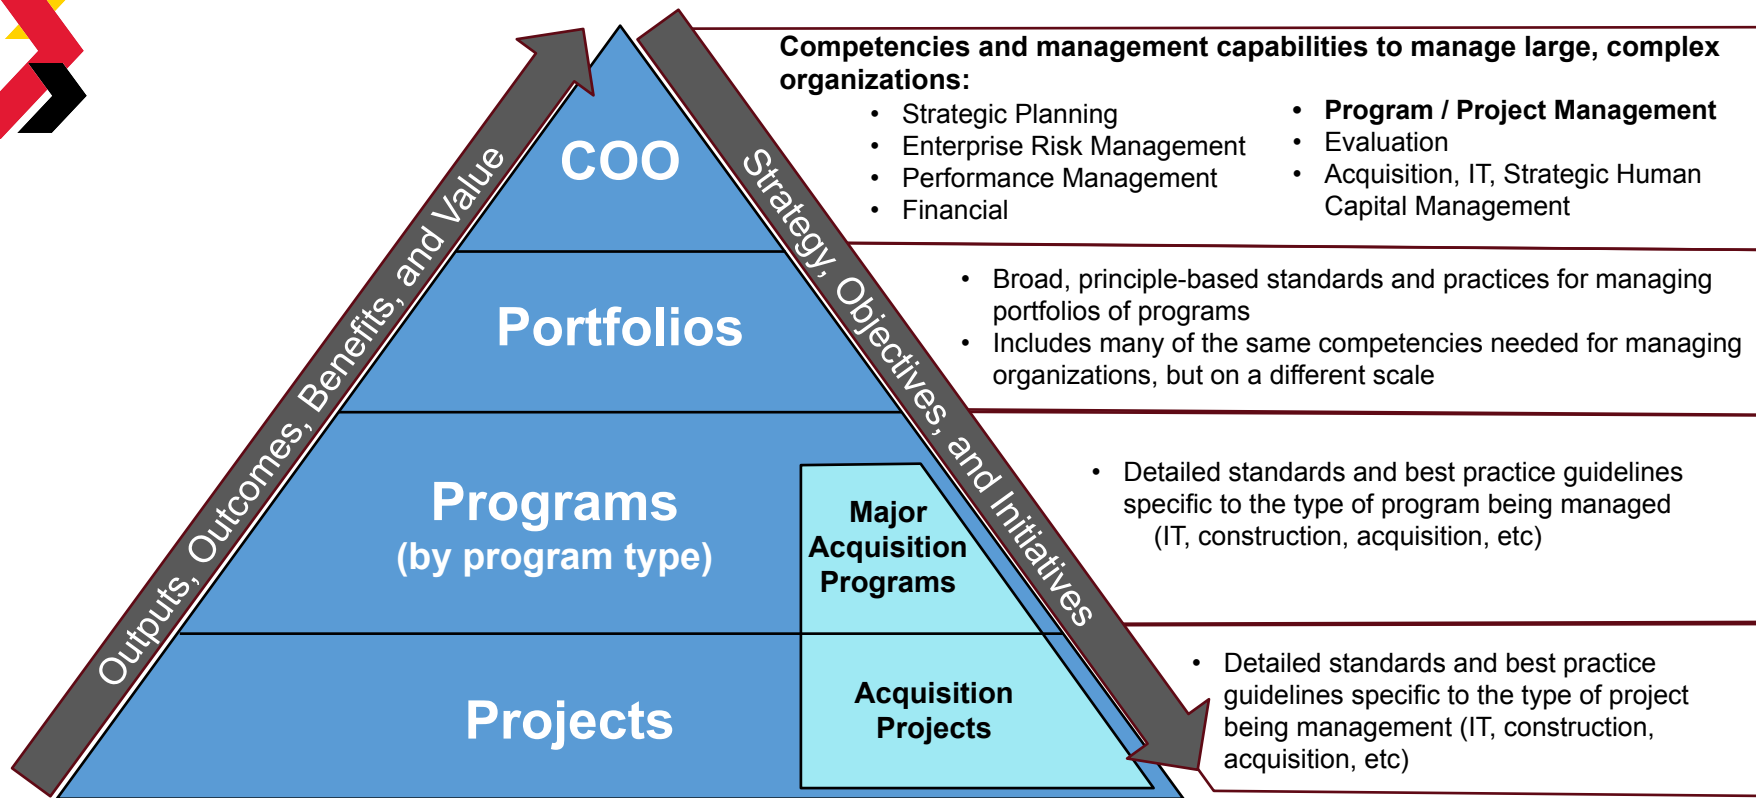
Outputs, Outcomes, Benefits, and Value

COO

Portfolios

Programs
(by program type)

Major Acquisition Programs

Projects

Acquisition Projects

Strategy, Objectives, and Initiatives

Competencies and management capabilities to manage large, complex organizations:
• Strategic Planning
• Enterprise Risk Management
• Performance Management
• Financial
• Program / Project Management
• Evaluation
• Acquisition, IT, Strategic Human Capital Management

• Broad, principle-based standards and practices for managing portfolios of programs
• Includes many of the same competencies needed for managing organizations, but on a different scale

• Detailed standards and best practice guidelines specific to the type of program being managed (IT, construction, acquisition, etc)

• Detailed standards and best practice guidelines specific to the type of project being management (IT, construction, acquisition, etc)